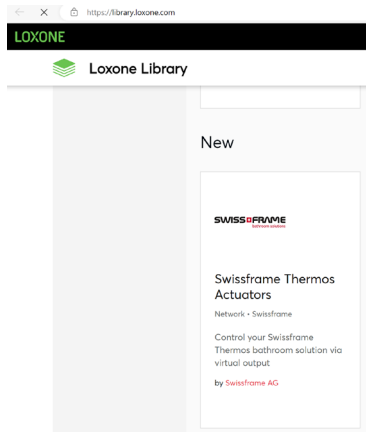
https://library.loxone.com

LOXONE

Loxone Library

New

SWISSFRAME
bathroom solutions

Swissframe Thermos Actuators

Network • Swissframe

Control your Swissframe Thermos bathroom solution via virtual output

by Swissframe AG